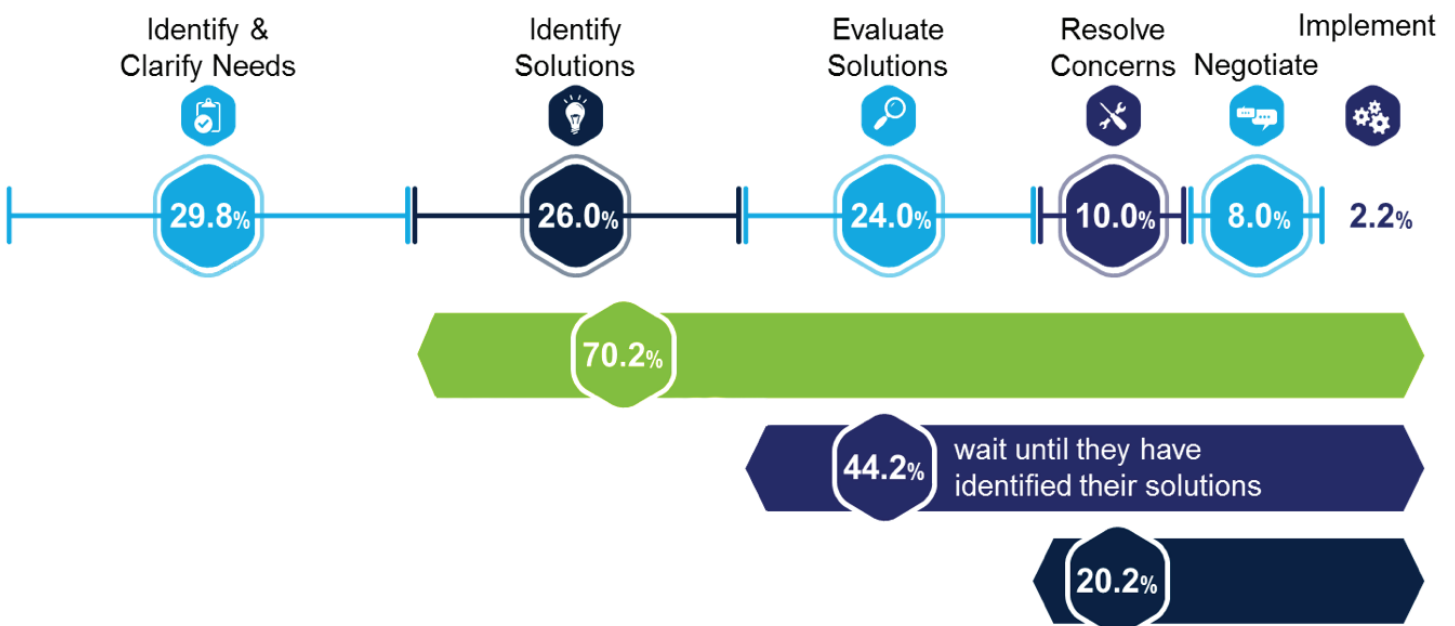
Identify & Clarify Needs

Identify Solutions

Evaluate Solutions

Resolve Concerns

Negotiate

Implement

29.8%

26.0%

24.0%

10.0%

8.0%

2.2%

70.2%

44.2% wait until they have identified their solutions

20.2%